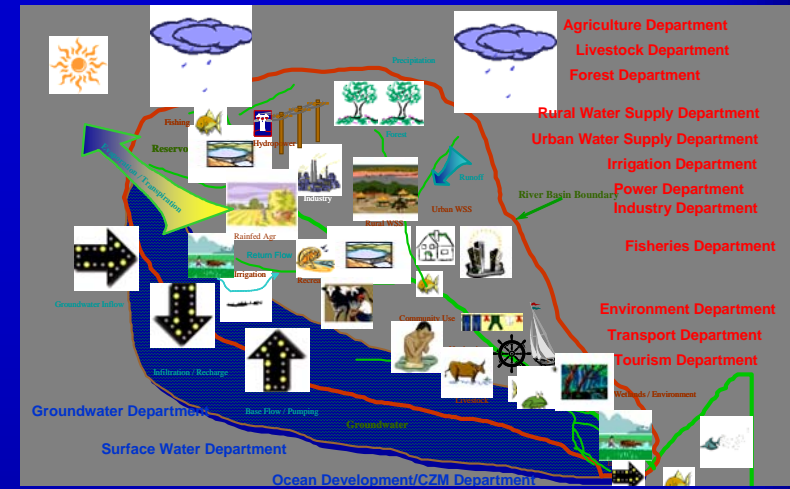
Agriculture Department
Livestock Department
Forest Department
Rural Water Supply Department
Urban Water Supply Department
Irrigation Department
Power Department
Industry Department
Fisheries Department
Environment Department
Transport Department
Tourism Department

Precipitation
Fishing
Hydropower
Forest
Reservoir
Evaporation / Transpiration
Industry
Runoff
River Basin Boundary
Rural WSS
Urban WSS
Rainfed Agr
Irrigation
Recreation
Groundwater Inflow
Community Use
Infiltration / Recharge
Base Flow / Pumping
Livestock
Wetlands / Environment
Groundwater

Groundwater Department
Surface Water Department
Ocean Development/CZM Department